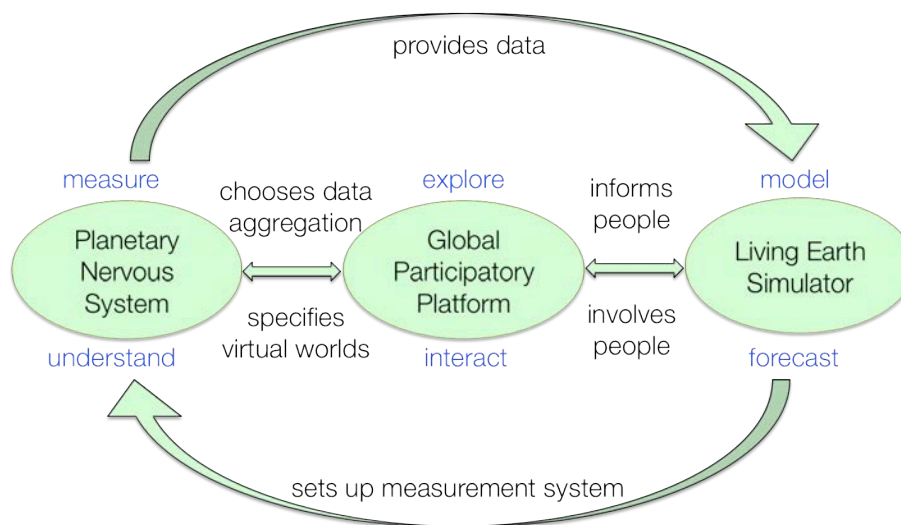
provides data

measure

chooses data aggregation

explore

informs people

model

Planetary Nervous System

Global Participatory Platform

Living Earth Simulator

specifies virtual worlds

involves people

understand

interact

forecast

sets up measurement system